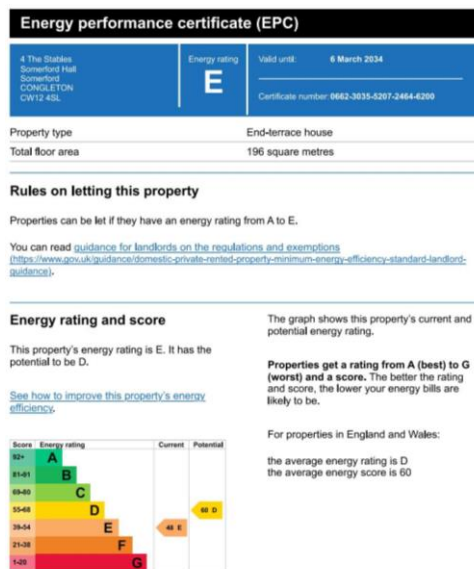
Energy performance certificate (EPC)

4 The Stables
Somerford Hall
Somerford
CONGLETON
CW12 4SL

Energy rating
E

Valid until: 6 March 2034

Certificate number: 0662-3035-5207-2464-6200

Property type | End-terrace house
Total floor area | 196 square metres

Rules on letting this property

Properties can be let if they have an energy rating from A to E.

You can read guidance for landlords on the regulations and exemptions (https://www.gov.uk/guidance/domestic-private-rented-property-minimum-energy-efficiency-standard-landlord-guidance).

Energy rating and score

This property's energy rating is E. It has the potential to be D.

See how to improve this property's energy efficiency.

| Score | Energy rating | Current | Potential |
|---|---|---|---|
| 92+ | A | | |
| 81-91 | B | | |
| 69-80 | C | | |
| 55-68 | D | | 60 D |
| 39-54 | E | 46 E | |
| 21-38 | F | | |
| 1-20 | G | | |

The graph shows this property's current and potential energy rating.

Properties get a rating from A (best) to G (worst) and a score. The better the rating and score, the lower your energy bills are likely to be.

For properties in England and Wales:

the average energy rating is D
the average energy score is 60